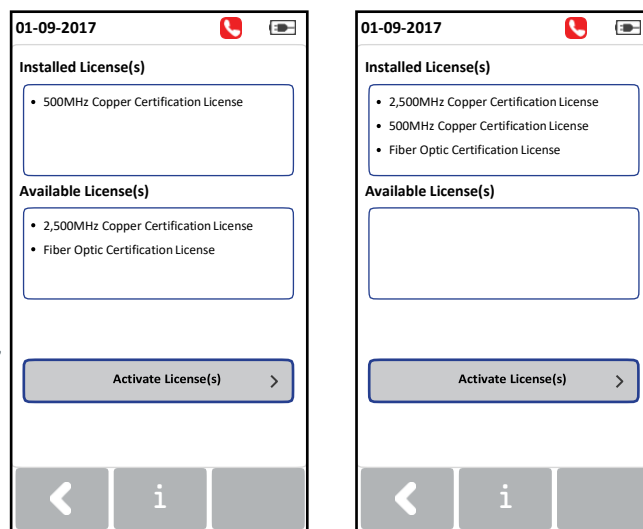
01-09-2017

Installed License(s)

- 500MHz Copper Certification License

Available License(s)

- 2,500MHz Copper Certification License
- Fiber Optic Certification License

Activate License(s) >

i

01-09-2017

Installed License(s)

- 2,500MHz Copper Certification License
- 500MHz Copper Certification License
- Fiber Optic Certification License

Available License(s)

Activate License(s) >

i